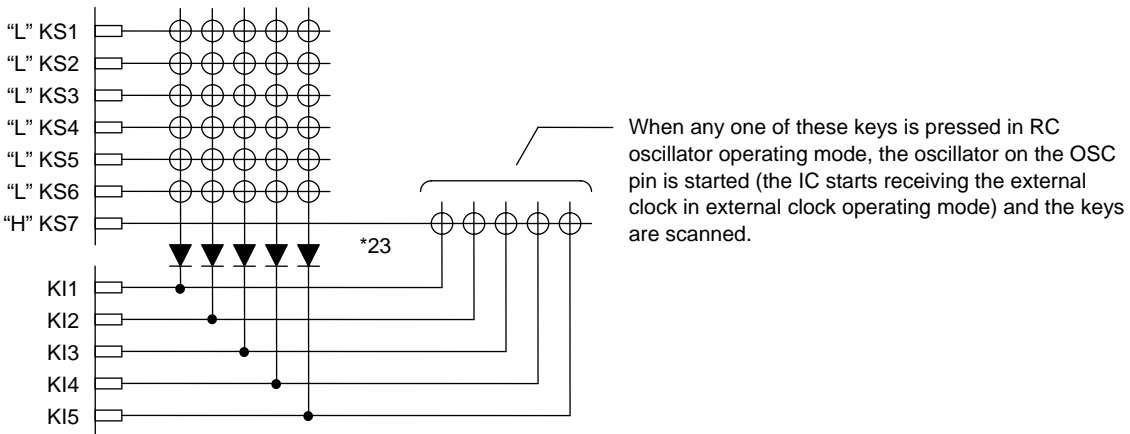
"L" KS1
"L" KS2
"L" KS3
"L" KS4
"L" KS5
"L" KS6
"H" KS7

When any one of these keys is pressed in RC oscillator operating mode, the oscillator on the OSC pin is started (the IC starts receiving the external clock in external clock operating mode) and the keys are scanned.

*23

KI1
KI2
KI3
KI4
KI5